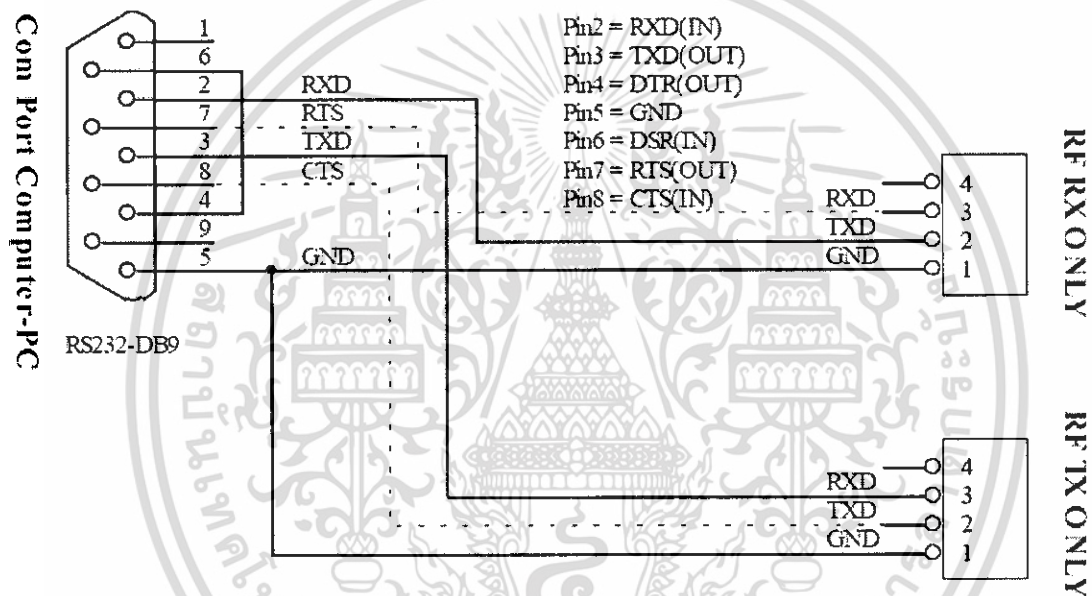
Com Port Computer-PC

1
6
2
7
3
8
4
9
5

RXD
RTS
TXD
CTS
GND

RS232-DB9

Pin2 = RXD(IN)
Pin3 = TXD(OUT)
Pin4 = DTR(OUT)
Pin5 = GND
Pin6 = DSR(IN)
Pin7 = RTS(OUT)
Pin8 = CTS(IN)

RXD
TXD
GND
4
3
2
1

RF RX ONLY

RXD
TXD
GND
4
3
2
1

RF TX ONLY